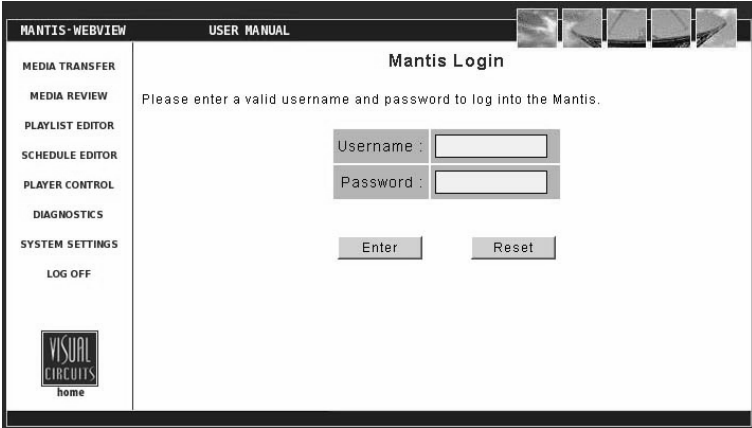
MANTIS-WEBVIEW

USER MANUAL

MEDIA TRANSFER

MEDIA REVIEW

PLAYLIST EDITOR

SCHEDULE EDITOR

PLAYER CONTROL

DIAGNOSTICS

SYSTEM SETTINGS

LOG OFF

VISUAL CIRCUITS

home

Mantis Login

Please enter a valid username and password to log into the Mantis.

| Username : | |
|---|---|
| Password : | |

Enter

Reset